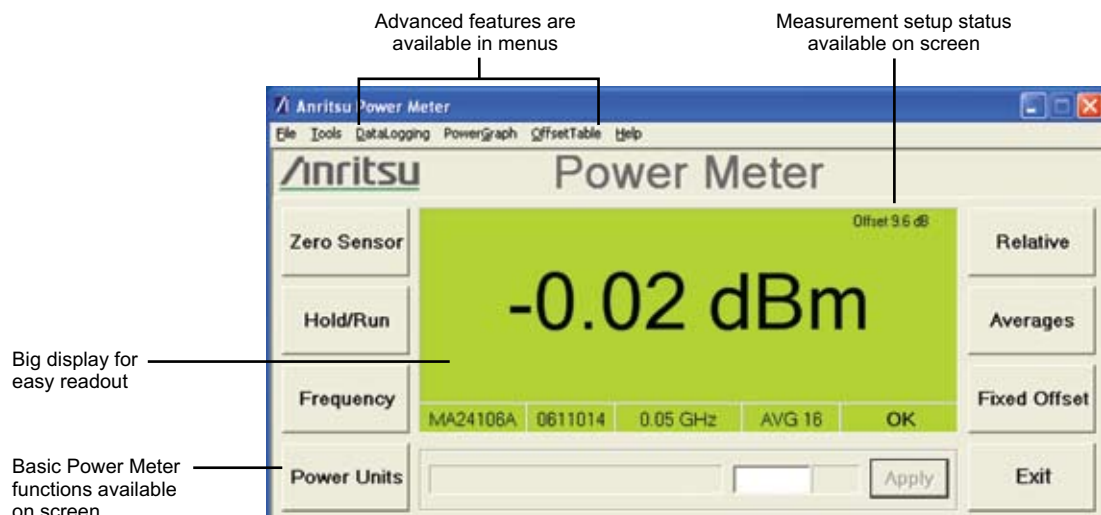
Advanced features are available in menus

Measurement setup status available on screen

Anritsu Power Meter

File Tools DataLogging PowerGraph OffsetTable Help

Anritsu

Power Meter

Zero Sensor

Offset 9.6 dB

Relative

-0.02 dBm

Hold/Run

Averages

Big display for easy readout

Frequency

Fixed Offset

MA24106A 0611014 0.05 GHz AVG 16 OK

Basic Power Meter functions available on screen

Power Units

Apply

Exit